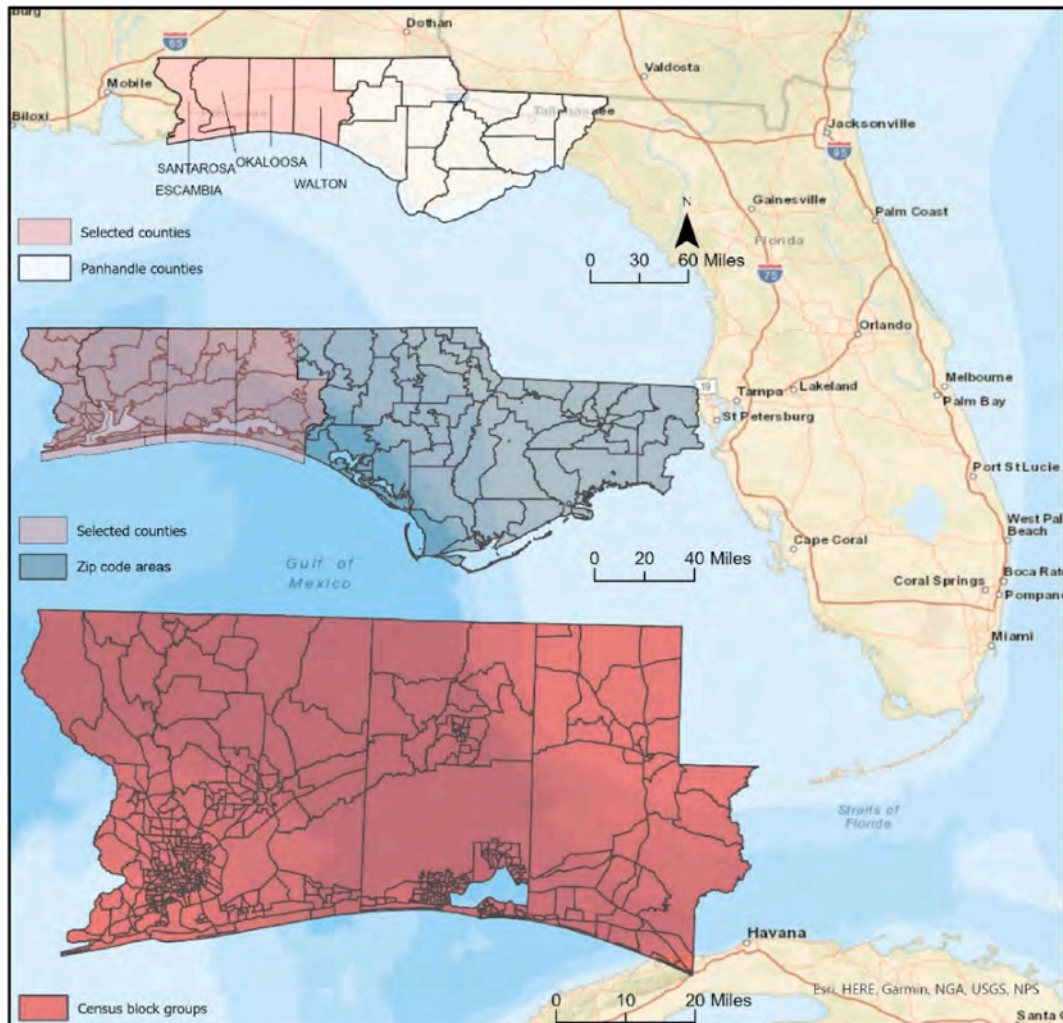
burg
Dothan
65
Valdosta
Mobile
Biloxi
Tallahassee
Jacksonville
95
SANTAROSA
OKALOOSA
ESCAMBIA
WALTON
Gainesville
Palm Coast
N
Florida
Selected counties
Panhandle counties
0 30 60 Miles
75
Orlando
19
Tampa
Lakeland
Melbourne
Palm Bay
St Petersburg
Port St Lucie
Selected counties
Zip code areas
Gulf of Mexico
Cape Coral
West Pal Beach
0 20 40 Miles
Coral Springs
Boca Rat
Pompan
Miami
Straits of Florida
Havana
Census block groups
0 10 20 Miles
Esri, HERE, Garmin, NGA, USGS, NPS
Santa C